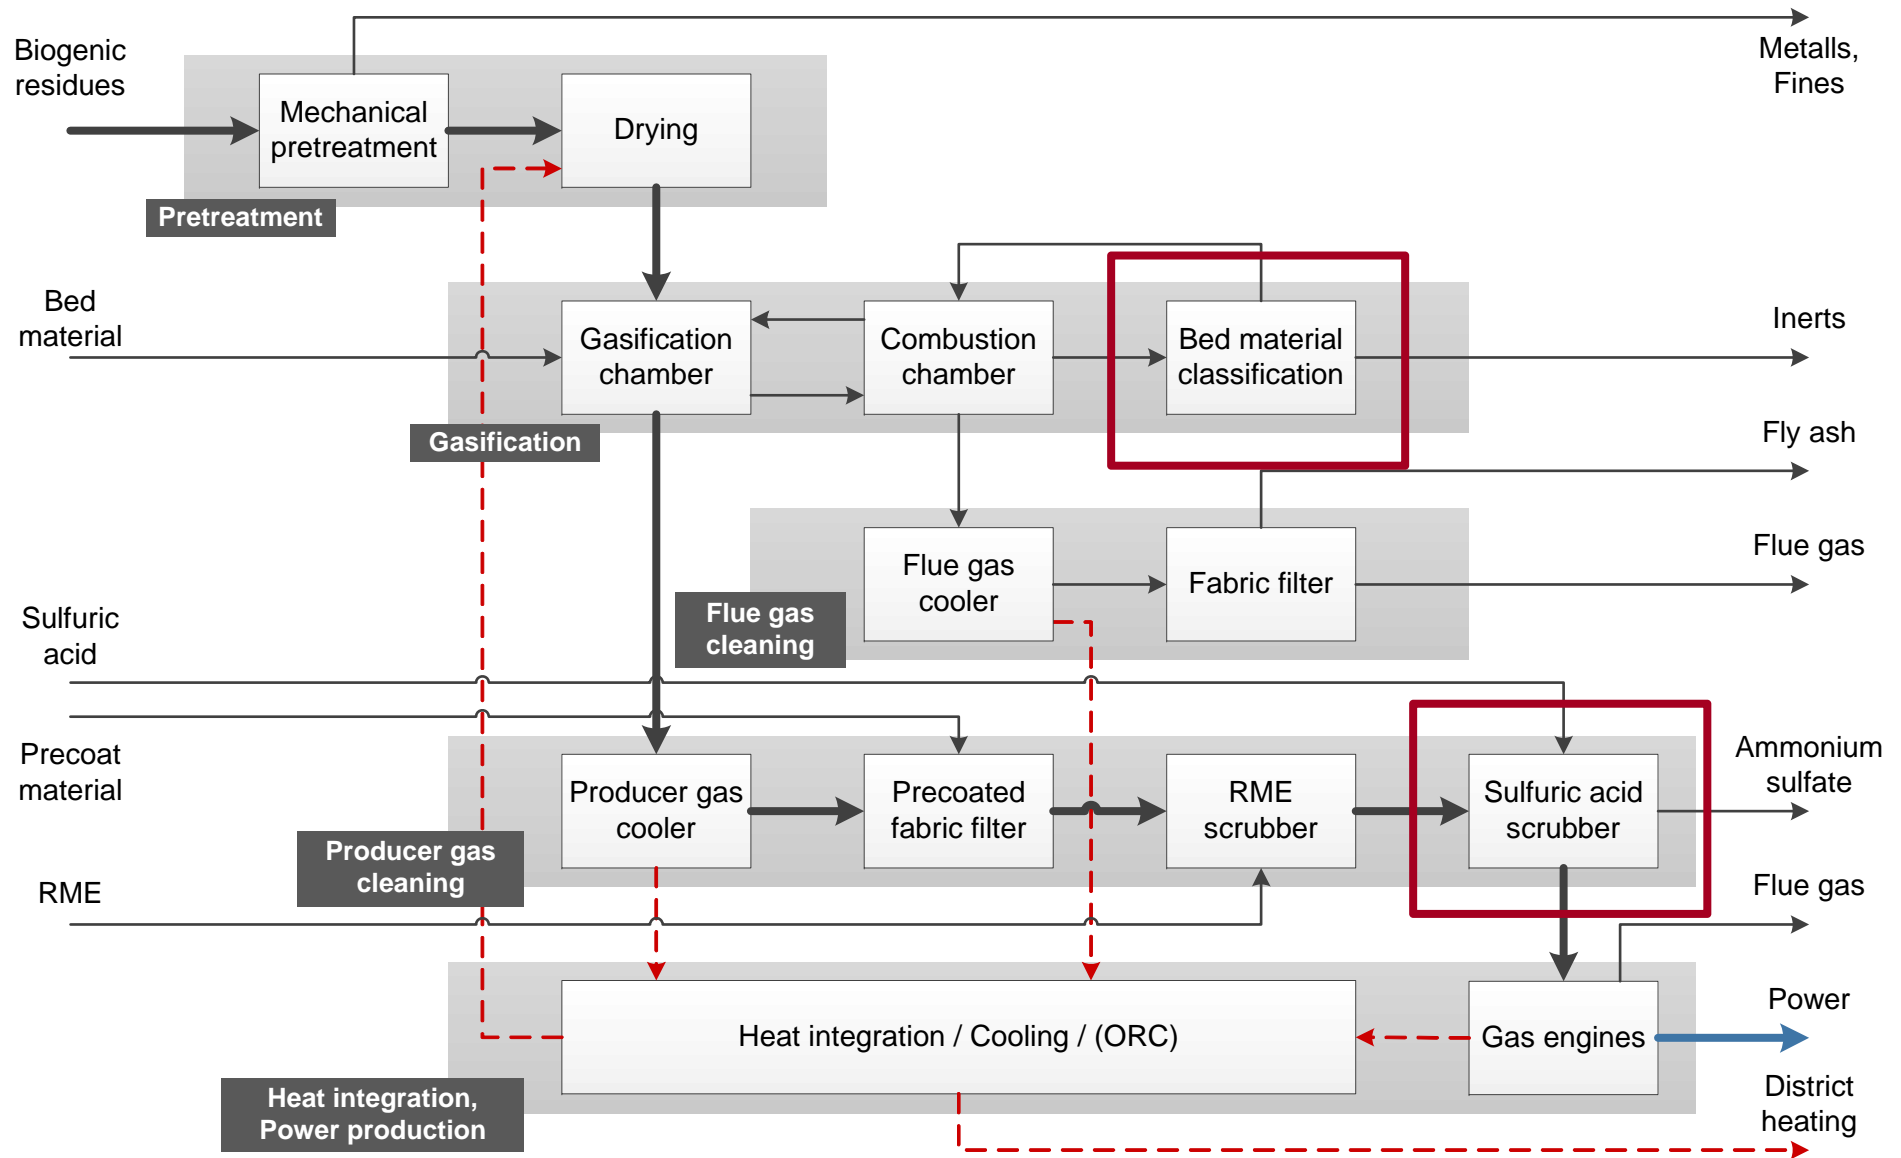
Biogenic residues

Mechanical pretreatment

Drying

Metalls, Fines

Pretreatment

Bed material

Gasification chamber

Combustion chamber

Bed material classification

Inerts

Gasification

Fly ash

Flue gas cooler

Fabric filter

Flue gas

Flue gas cleaning

Sulfuric acid

Precoat material

Producer gas cooler

Precoated fabric filter

RME scrubber

Sulfuric acid scrubber

Ammonium sulfate

Producer gas cleaning

RME

Flue gas

Heat integration / Cooling / (ORC)

Gas engines

Power

Heat integration, Power production

District heating